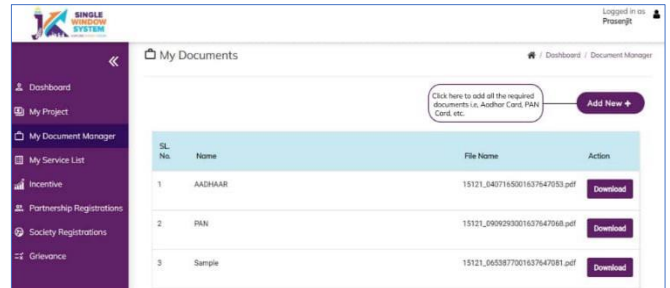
SINGLE WINDOW SYSTEM

Logged in as
Prosenjit

«

Dashboard
My Project
My Document Manager
My Service List
Incentive
Partnership Registrations
Society Registrations
Grievance

My Documents

/ Dashboard / Document Manager

Click here to add all the required documents i.e. Aadhar Card, PAN Card, etc.

Add New +

| SL. No. | Name | File Name | Action |
|---|---|---|---|
| 1 | AADHAAR | 15121_0407165001637647053.pdf | Download |
| 2 | PAN | 15121_0909293001637647068.pdf | Download |
| 3 | Sample | 15121_0653877001637647081.pdf | Download |